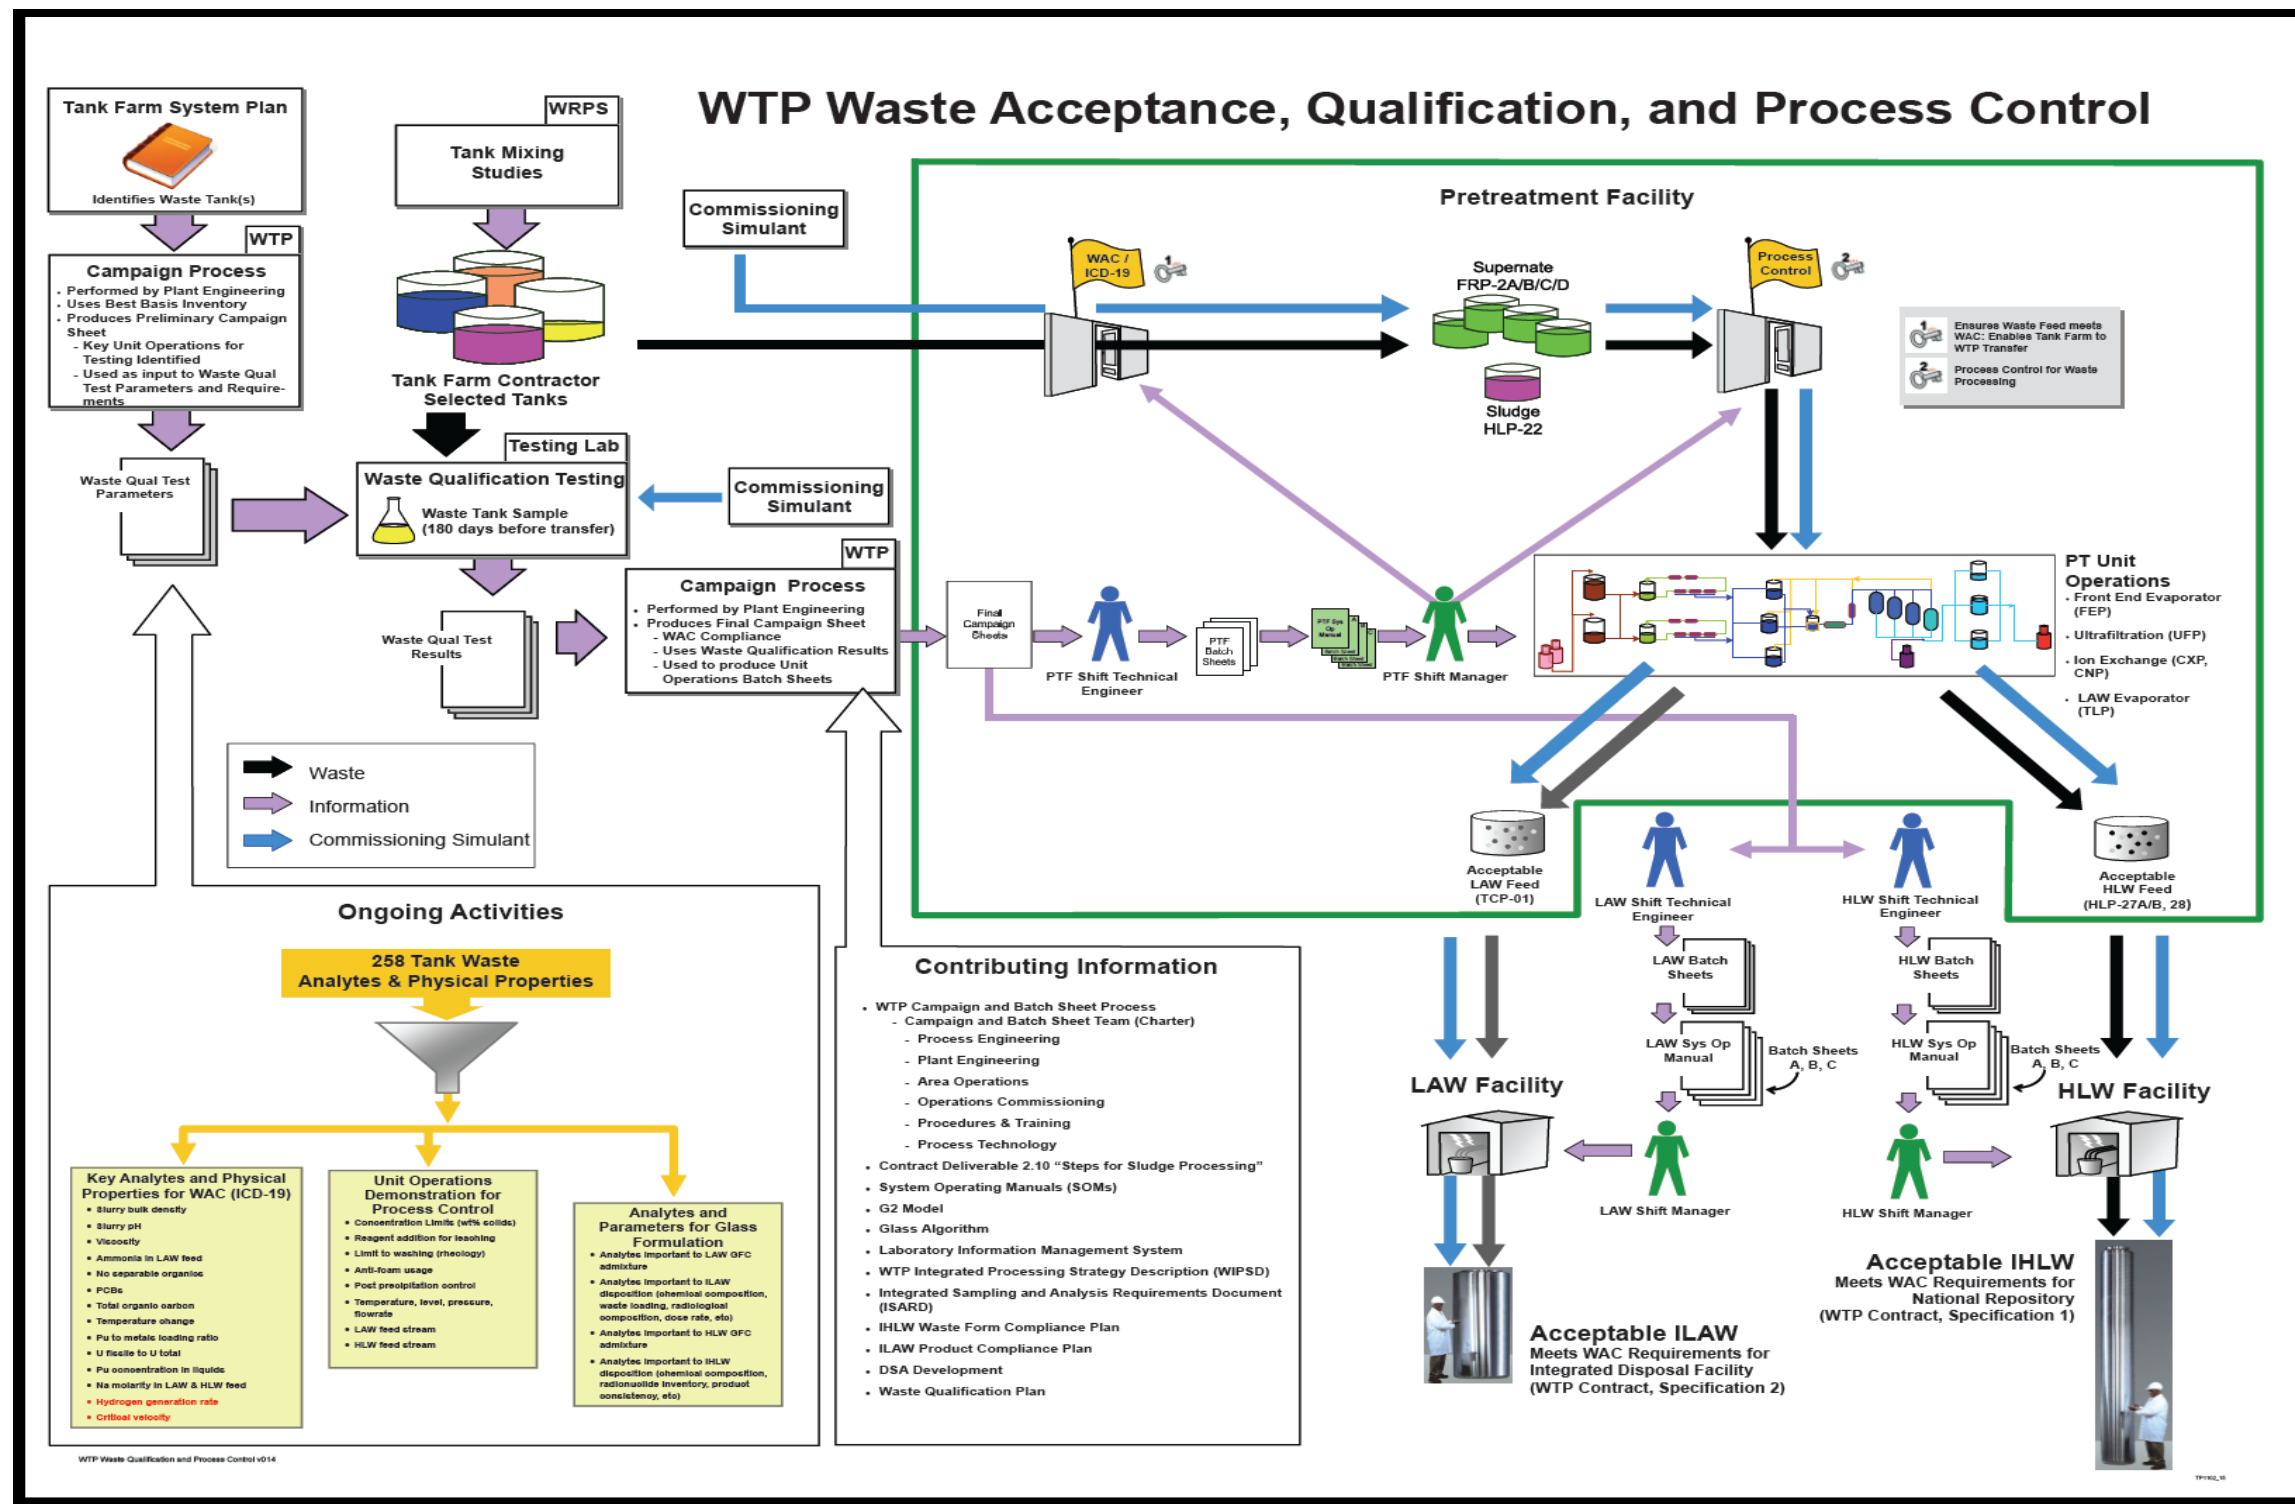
WTP Waste Acceptance, Qualification, and Process Control

Tank Farm System Plan
Identifies Waste Tank(s)

WTP
Campaign Process
- Performed by Plant Engineering
- Uses Best Basis Inventory
- Produces Preliminary Campaign Sheet
- Key Unit Operations for Testing Identified
- Used as input to Waste Qual Test Parameters and Requirements

Waste Qual Test Parameters

WRPS
Tank Mixing Studies

Tank Farm Contractor Selected Tanks

Testing Lab
Waste Qualification Testing
Waste Tank Sample (180 days before transfer)

Commissioning Simulant

Commissioning Simulant

Waste Qual Test Results

WTP
Campaign Process
- Performed by Plant Engineering
- Produces Final Campaign Sheet
- WAC Compliance
- Uses Waste Qualification Results
- Used to produce Unit Operations Batch Sheets

Waste
Information
Commissioning Simulant

Pretreatment Facility

WAC / ICD-19
1
Supernate FRP-2A/B/C/D
Sludge HLP-22
Process Control
2

1 Ensures Waste Feed meets WAC: Enables Tank Farm to WTP Transfer
2 Process Control for Waste Processing

Final Campaign Sheets
PTF Shift Technical Engineer
PTF Batch Sheets
PTF Sys Op Manual
PTF Shift Manager

PT Unit Operations
- Front End Evaporator (FEP)
- Ultrafiltration (UFP)
- Ion Exchange (CXP, CNP)
- LAW Evaporator (TLP)

Acceptable LAW Feed (TCP-01)
LAW Shift Technical Engineer
HLW Shift Technical Engineer
Acceptable HLW Feed (HLP-27A/B, 28)

LAW Batch Sheets
LAW Sys Op Manual
Batch Sheets A, B, C
HLW Batch Sheets
HLW Sys Op Manual
Batch Sheets A, B, C

LAW Facility
HLW Facility
LAW Shift Manager
HLW Shift Manager

Acceptable ILAW
Meets WAC Requirements for Integrated Disposal Facility
(WTP Contract, Specification 2)

Acceptable IHLW
Meets WAC Requirements for National Repository
(WTP Contract, Specification 1)

Ongoing Activities
258 Tank Waste Analytes & Physical Properties

Key Analytes and Physical Properties for WAC (ICD-19)
- Slurry bulk density
- Slurry pH
- Viscosity
- Ammonia in LAW feed
- No separable organics
- PCBs
- Total organic carbon
- Temperature change
- Pu to metals loading ratio
- U fissile to U total
- Pu concentration in liquids
- Na molarity in LAW & HLW feed
- Hydrogen generation rate
- Critical velocity

Unit Operations Demonstration for Process Control
- Concentration Limits (wt% solids)
- Reagent addition for leaching
- Limit to washing (rheology)
- Anti-foam usage
- Post precipitation control
- Temperature, level, pressure, flowrate
- LAW feed stream
- HLW feed stream

Analytes and Parameters for Glass Formulation
- Analytes important to LAW GFC admixture
- Analytes important to ILAW disposition (chemical composition, waste loading, radiological composition, dose rate, etc)
- Analytes important to HLW GFC admixture
- Analytes important to IHLW disposition (chemical composition, radionuclide inventory, product consistency, etc)

Contributing Information
- WTP Campaign and Batch Sheet Process
- Campaign and Batch Sheet Team (Charter)
- Process Engineering
- Plant Engineering
- Area Operations
- Operations Commissioning
- Procedures & Training
- Process Technology
- Contract Deliverable 2.10 “Steps for Sludge Processing”
- System Operating Manuals (SOMs)
- G2 Model
- Glass Algorithm
- Laboratory Information Management System
- WTP Integrated Processing Strategy Description (WIPSD)
- Integrated Sampling and Analysis Requirements Document (ISARD)
- IHLW Waste Form Compliance Plan
- ILAW Product Compliance Plan
- DSA Development
- Waste Qualification Plan

WTP Waste Qualification and Process Control v014